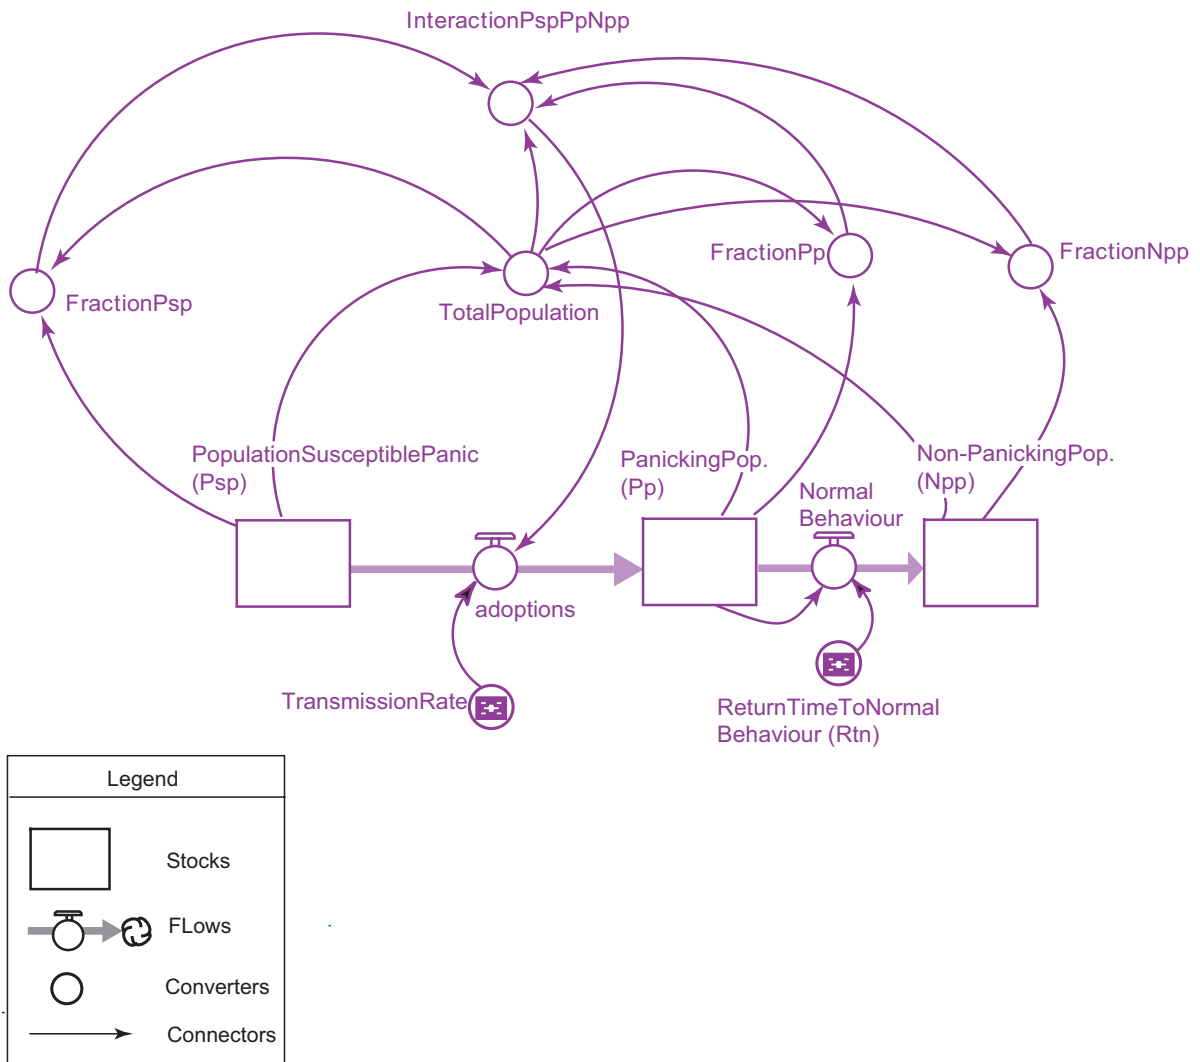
InteractionPspPpNpp

FractionPp

FractionNpp

FractionPsp

TotalPopulation

PopulationSusceptiblePanic (Psp)

PanickingPop. (Pp)

Normal Behaviour

Non-PanickingPop. (Npp)

adoptions

TransmissionRate

ReturnTimeToNormal Behaviour (Rtn)

Legend

Stocks

FLows

Converters

Connectors